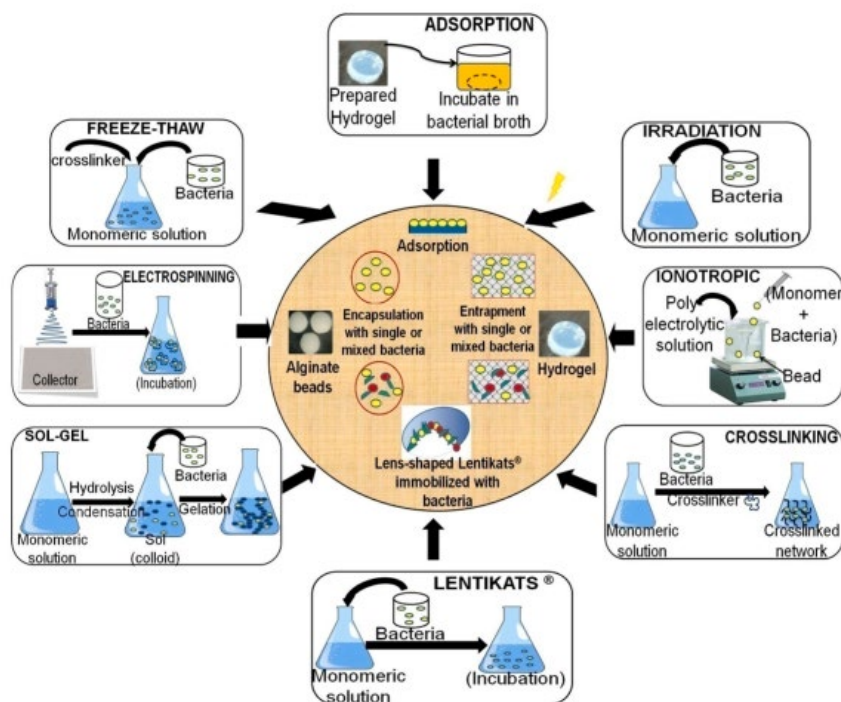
ADSORPTION
Prepared Hydrogel
Incubate in bacterial broth

FREEZE-THAW
crosslinker
Bacteria
Monomeric solution

IRRADIATION
Bacteria
Monomeric solution

ELECTROSPINNING
Bacteria
Collector
(Incubation)

Adsorption
Encapsulation with single or mixed bacteria
Entrapment with single or mixed bacteria
Alginate beads
Hydrogel
Lens-shaped Lentikats® immobilized with bacteria

IONOTROPIC
Poly electrolytic solution
(Monomer + Bacteria)
Bead

SOL-GEL
Bacteria
Hydrolysis
Condensation
Gelation
Monomeric solution
Sol (colloid)

CROSSLINKING
Bacteria
Crosslinker
Monomeric solution
Crosslinked network

LENTIKATS ®
Bacteria
Monomeric solution
(Incubation)